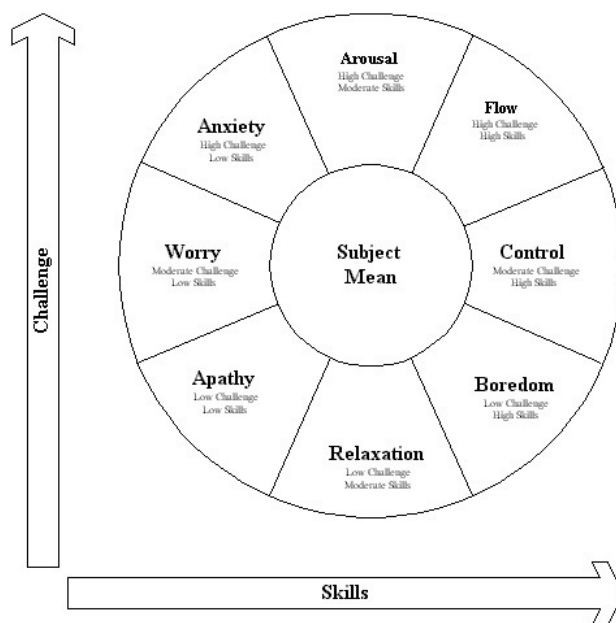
Challenge

Arousal
High Challenge
Moderate Skills

Anxiety
High Challenge
Low Skills

Flow
High Challenge
High Skills

Worry
Moderate Challenge
Low Skills

Subject
Mean

Control
Moderate Challenge
High Skills

Apathy
Low Challenge
Low Skills

Boredom
Low Challenge
High Skills

Relaxation
Low Challenge
Moderate Skills

Skills